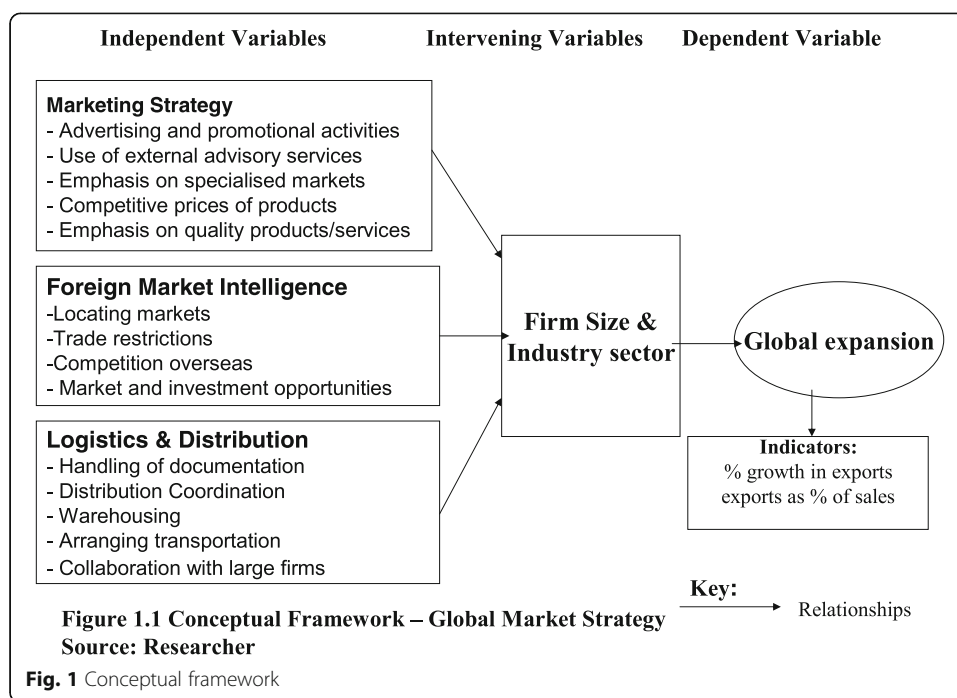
Independent Variables Intervening Variables Dependent Variable

Marketing Strategy
- Advertising and promotional activities
- Use of external advisory services
- Emphasis on specialised markets
- Competitive prices of products
- Emphasis on quality products/services

Foreign Market Intelligence
-Locating markets
-Trade restrictions
-Competition overseas
- Market and investment opportunities

Logistics & Distribution
- Handling of documentation
- Distribution Coordination
- Warehousing
- Arranging transportation
- Collaboration with large firms

Firm Size & Industry sector

Global expansion

Indicators:
% growth in exports
exports as % of sales

Key:
Relationships

Figure 1.1 Conceptual Framework – Global Market Strategy
Source: Researcher

Fig. 1 Conceptual framework